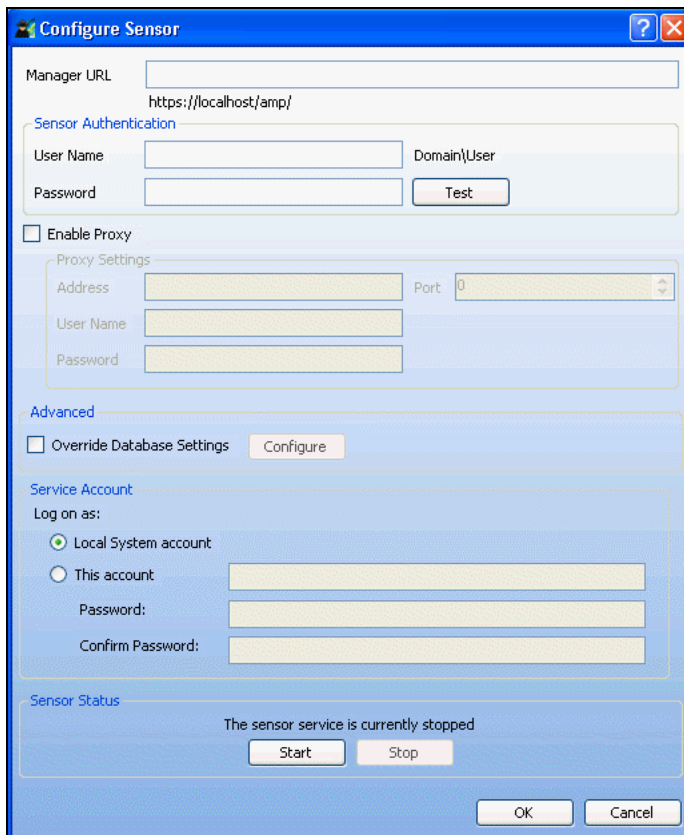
Configure Sensor

Manager URL

https://localhost/amp/

Sensor Authentication

User Name

Domain\User

Password

Test

Enable Proxy

Proxy Settings

Address

Port

0

User Name

Password

Advanced

Override Database Settings

Configure

Service Account

Log on as:

Local System account

This account

Password:

Confirm Password:

Sensor Status

The sensor service is currently stopped

Start

Stop

OK

Cancel